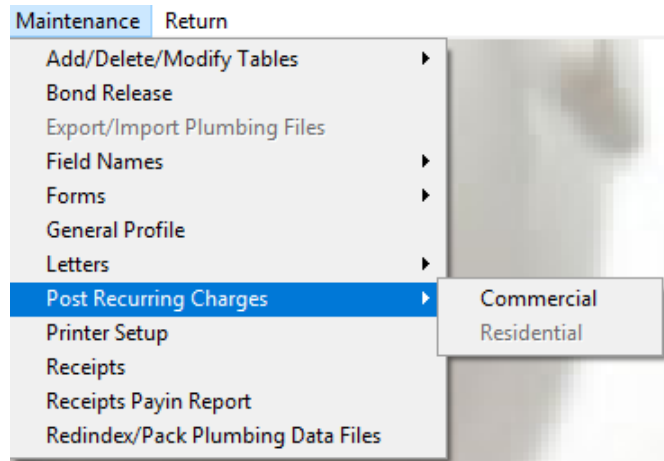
Maintenance Return

Add/Delete/Modify Tables
Bond Release
Export/Import Plumbing Files
Field Names
Forms
General Profile
Letters
Post Recurring Charges
Printer Setup
Receipts
Receipts Payin Report
Redindex/Pack Plumbing Data Files

Commercial
Residential